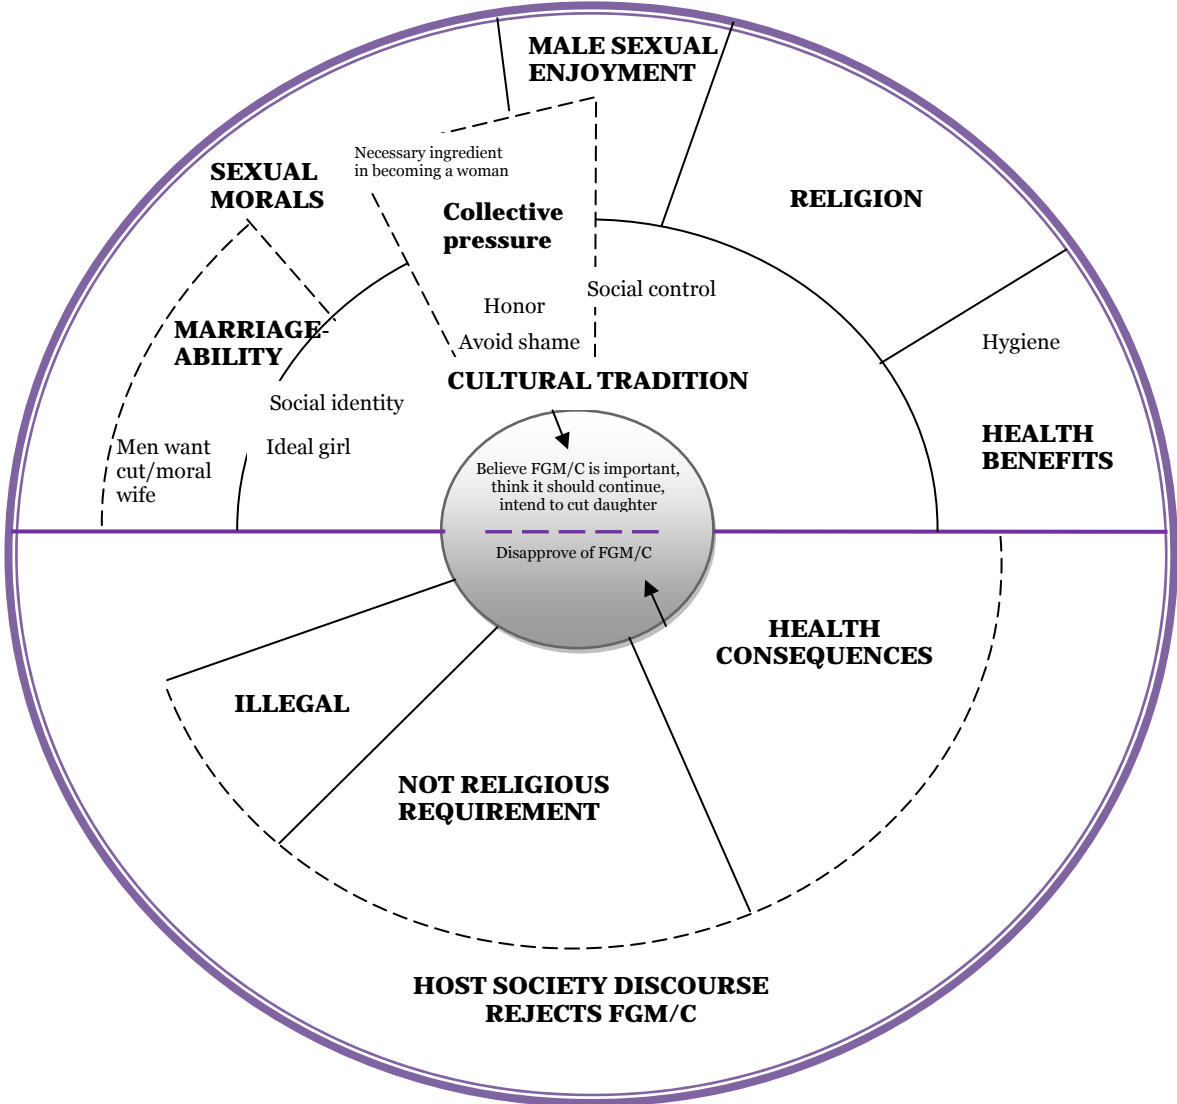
MALE SEXUAL ENJOYMENT

SEXUAL MORALS

Necessary ingredient in becoming a woman

Collective pressure

RELIGION

MARRIAGE-ABILITY

Honor

Social control

Avoid shame

Hygiene

CULTURAL TRADITION

Social identity

Men want cut/moral wife

Ideal girl

HEALTH BENEFITS

Believe FGM/C is important, think it should continue, intend to cut daughter

Disapprove of FGM/C

HEALTH CONSEQUENCES

ILLEGAL

NOT RELIGIOUS REQUIREMENT

HOST SOCIETY DISCOURSE REJECTS FGM/C